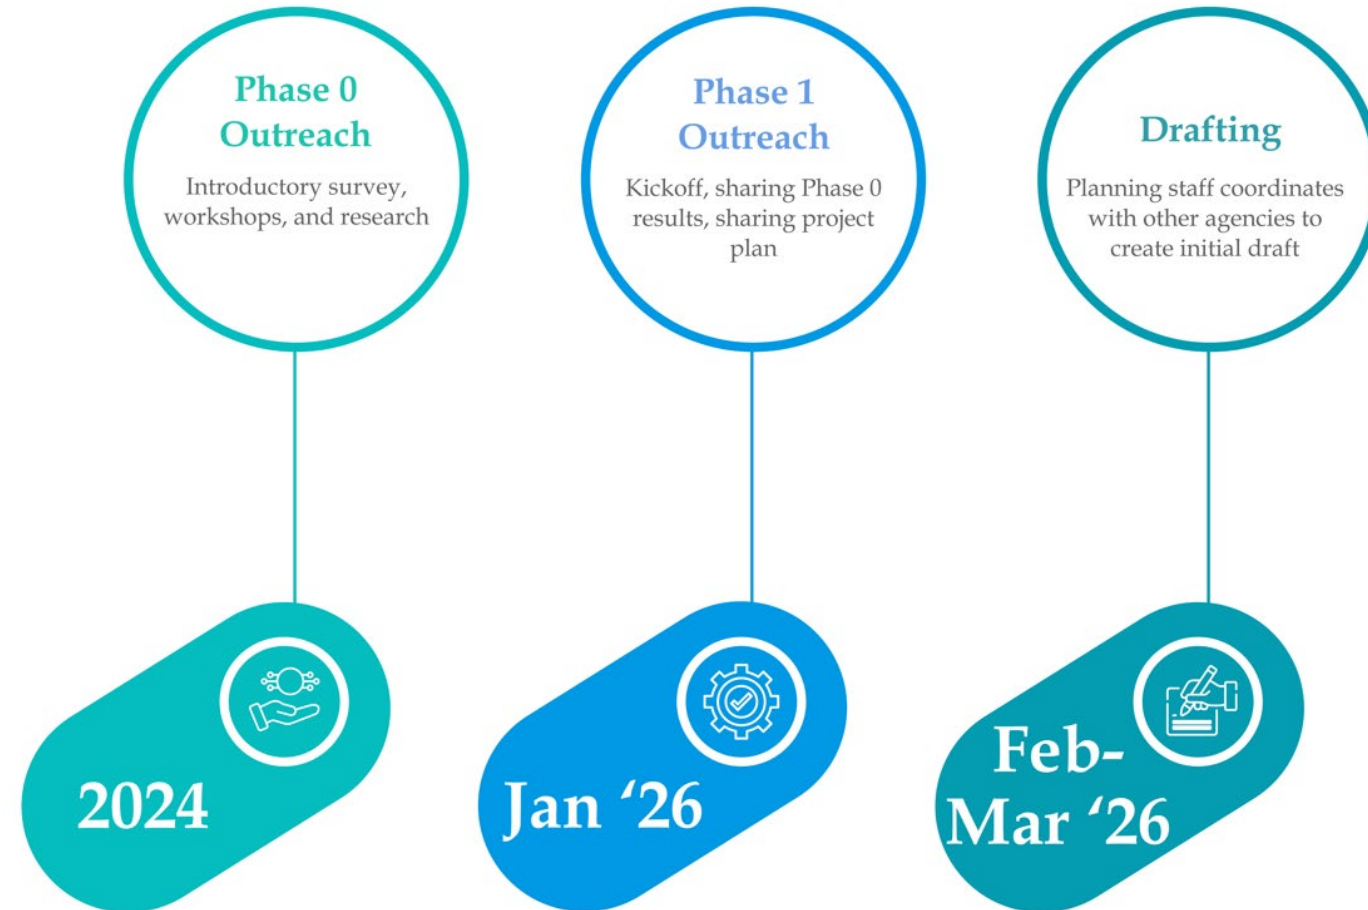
Phase 0
Outreach

Introductory survey, workshops, and research

2024

Phase 1
Outreach

Kickoff, sharing Phase 0 results, sharing project plan

Jan ‘26

Drafting

Planning staff coordinates with other agencies to create initial draft

Feb-
Mar ‘26